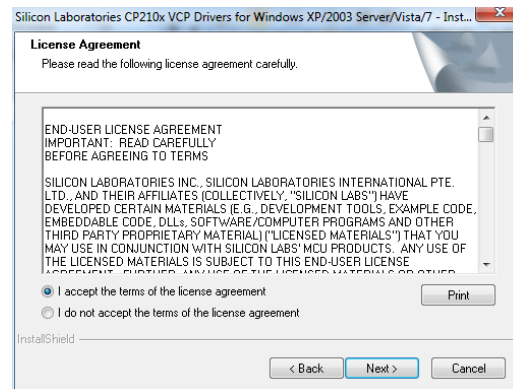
Silicon Laboratories CP210x VCP Drivers for Windows XP/2003 Server/Vista/7 - Inst...

License Agreement
Please read the following license agreement carefully.

END-USER LICENSE AGREEMENT
IMPORTANT: READ CAREFULLY
BEFORE AGREEING TO TERMS

SILICON LABORATORIES INC., SILICON LABORATORIES INTERNATIONAL PTE. LTD., AND THEIR AFFILIATES (COLLECTIVELY, "SILICON LABS") HAVE DEVELOPED CERTAIN MATERIALS (E.G., DEVELOPMENT TOOLS, EXAMPLE CODE, EMBEDDABLE CODE, DLLs, SOFTWARE/COMPUTER PROGRAMS AND OTHER THIRD PARTY PROPRIETARY MATERIAL) ("LICENSED MATERIALS") THAT YOU MAY USE IN CONJUNCTION WITH SILICON LABS' MCU PRODUCTS. ANY USE OF THE LICENSED MATERIALS IS SUBJECT TO THIS END-USER LICENSE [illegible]

I accept the terms of the license agreement
I do not accept the terms of the license agreement

Print

InstallShield

< Back
Next >
Cancel